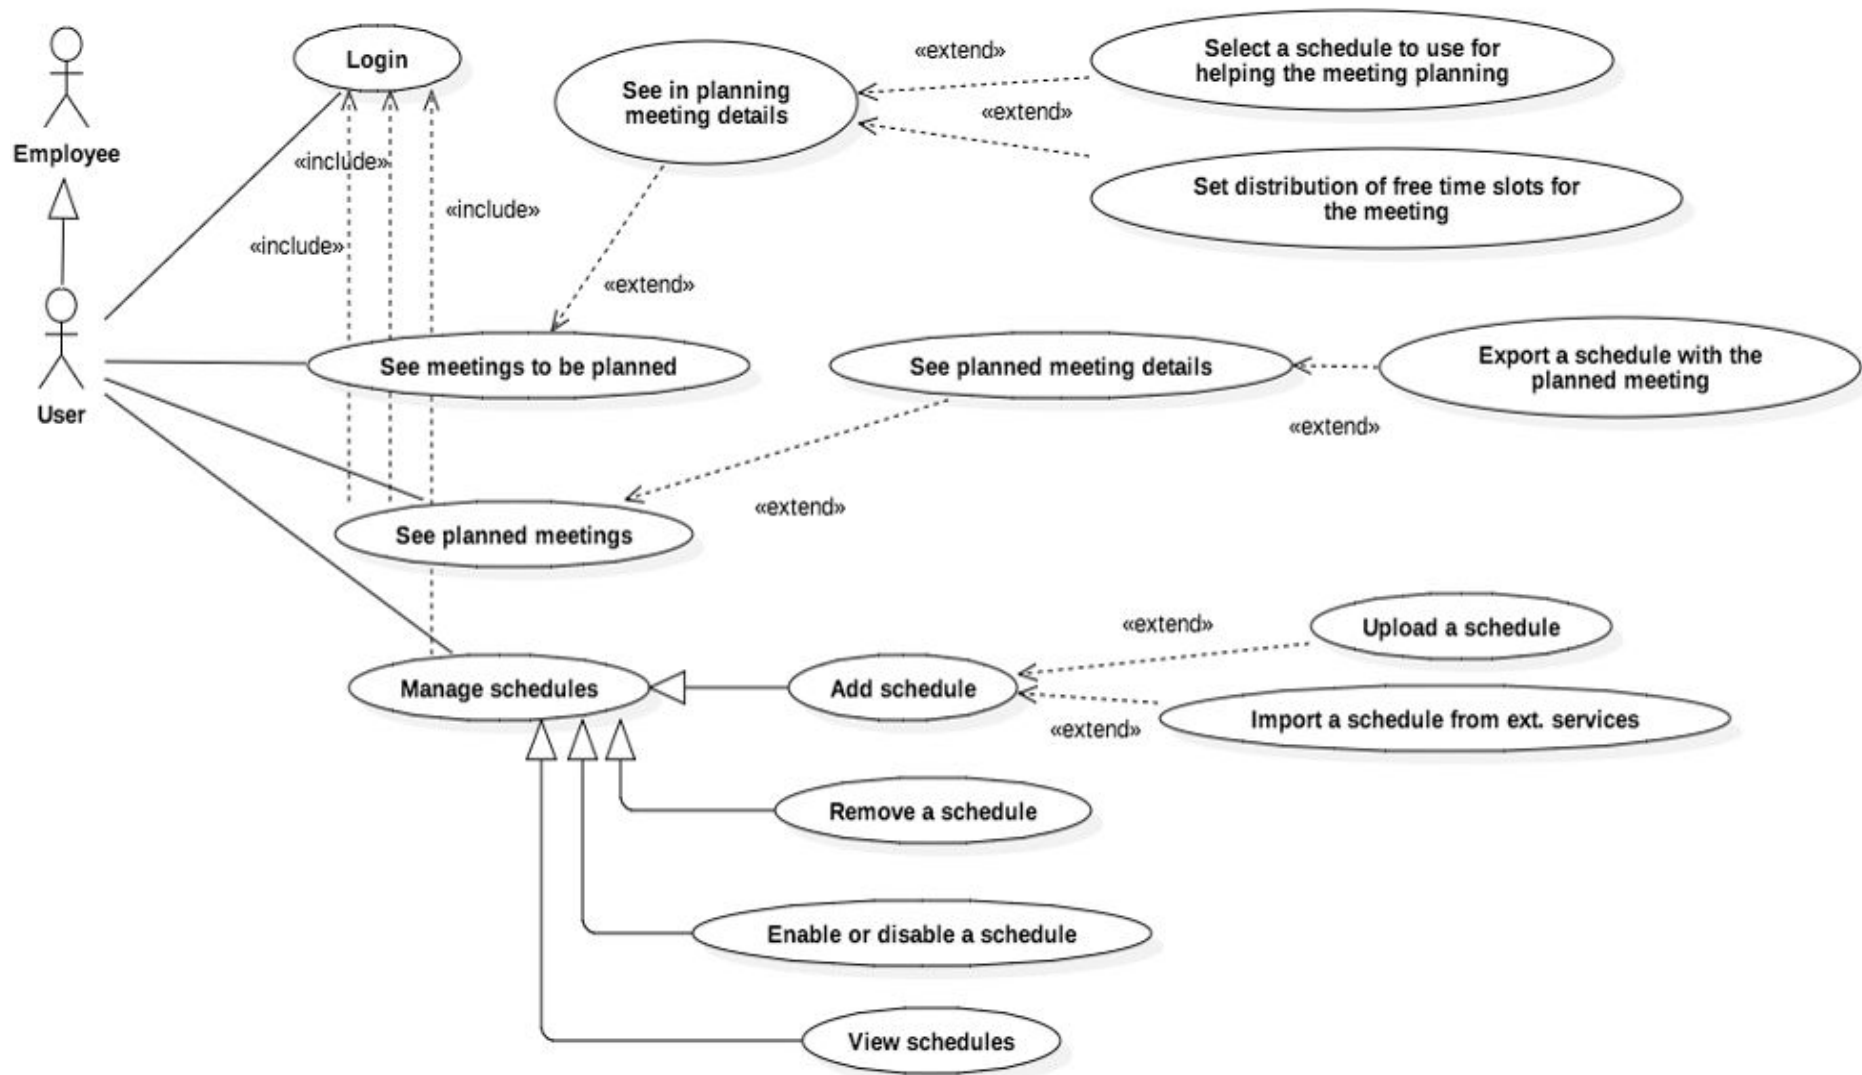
Employee

Login

«extend»

Select a schedule to use for helping the meeting planning

See in planning meeting details

«extend»

Set distribution of free time slots for the meeting

«include»

«include»

«include»

«extend»

User

See meetings to be planned

See planned meeting details

Export a schedule with the planned meeting

«extend»

«extend»

See planned meetings

«extend»

Upload a schedule

Manage schedules

Add schedule

Import a schedule from ext. services

«extend»

Remove a schedule

Enable or disable a schedule

View schedules